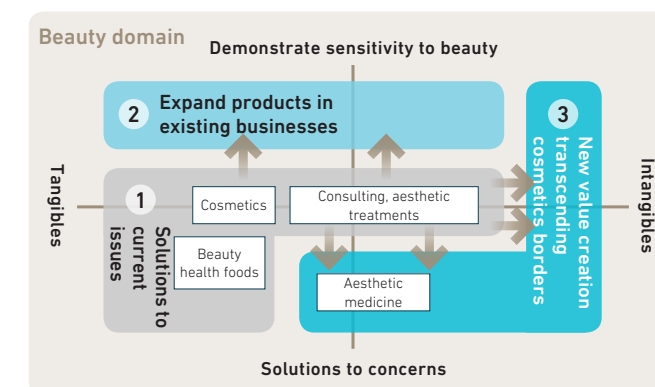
Beauty domain

Demonstrate sensitivity to beauty

2 Expand products in existing businesses

3 New value creation transcending cosmetics borders

Tangibles

Intangibles

1 Solutions to current issues

Cosmetics

Consulting, aesthetic treatments

Beauty health foods

Aesthetic medicine

Solutions to concerns